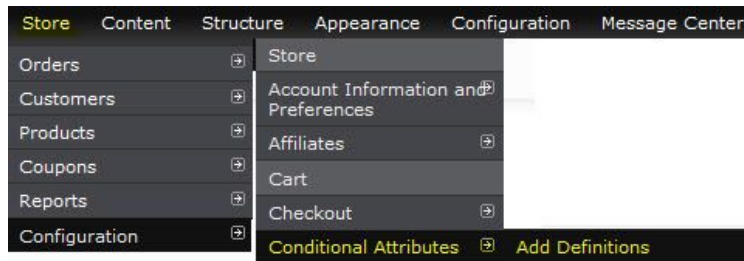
Store Content Structure Appearance Configuration Message Center

Orders
Customers
Products
Coupons
Reports
Configuration

Store
Account Information and Preferences
Affiliates
Cart
Checkout
Conditional Attributes

Add Definitions